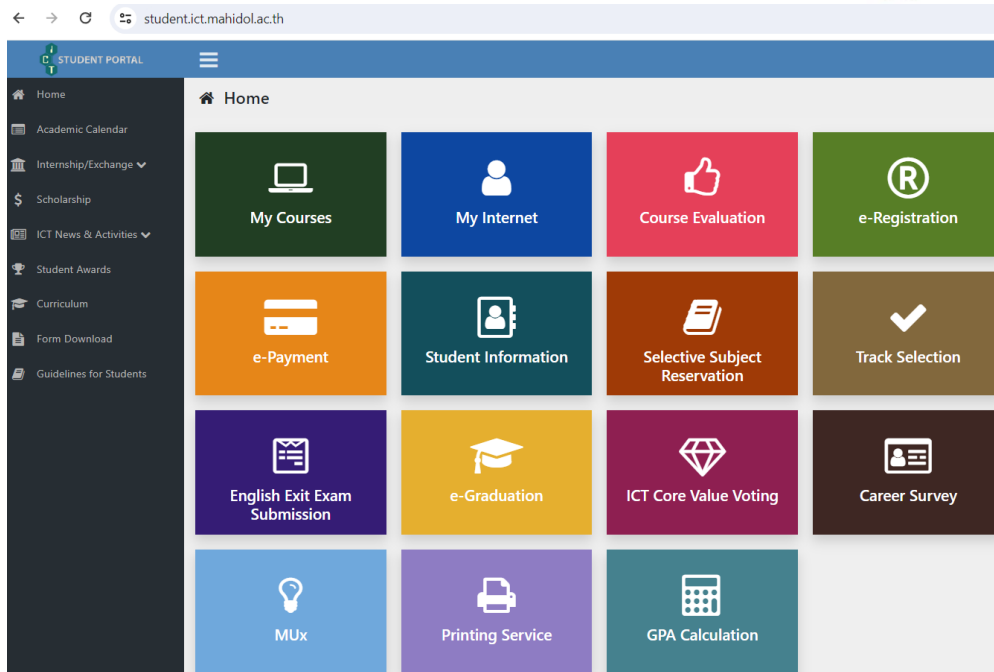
student.ict.mahidol.ac.th

ICT STUDENT PORTAL

Home
Academic Calendar
Internship/Exchange
Scholarship
ICT News & Activities
Student Awards
Curriculum
Form Download
Guidelines for Students

Home

My Courses
My Internet
Course Evaluation
e-Registration
e-Payment
Student Information
Selective Subject Reservation
Track Selection
English Exit Exam Submission
e-Graduation
ICT Core Value Voting
Career Survey
MUx
Printing Service
GPA Calculation